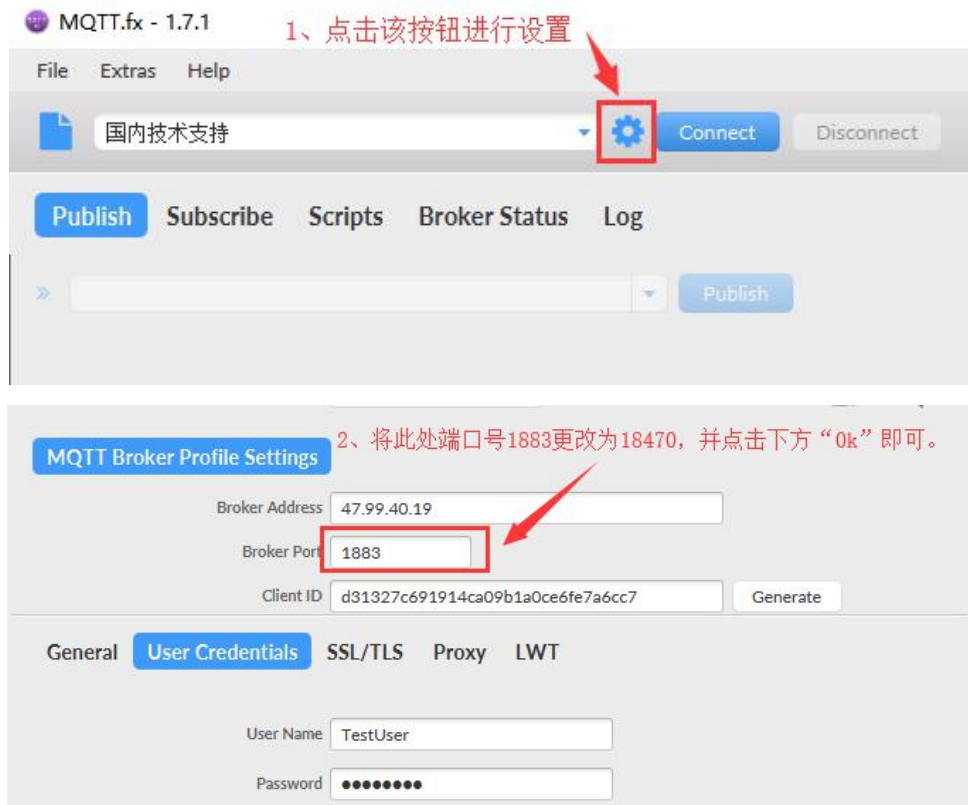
MQTT.fx - 1.7.1

1、点击该按钮进行设置

File Extras Help

国内技术支持

Connect

Disconnect

Publish Subscribe Scripts Broker Status Log

»

Publish

MQTT Broker Profile Settings

2、将此处端口号1883更改为18470，并点击下方“0k”即可。

Broker Address 47.99.40.19

Broker Port 1883

Client ID d31327c691914ca09b1a0ce6fe7a6cc7

Generate

General User Credentials SSL/TLS Proxy LWT

User Name TestUser

Password ••••••••